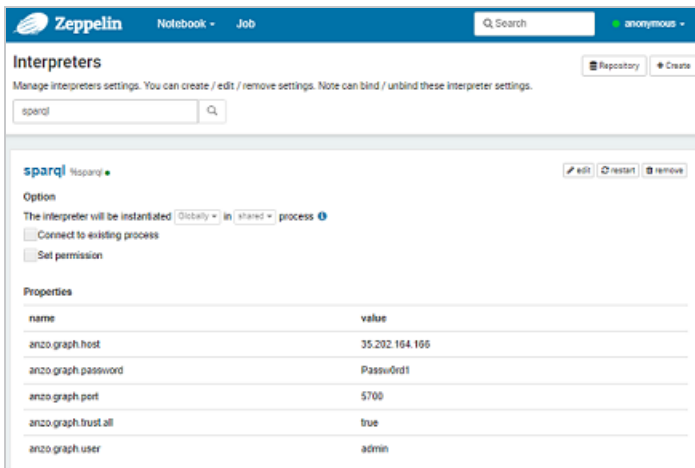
Zeppelin Notebook ▾ Job Search anonymous ▾

Interpreters

Repository + Create

Manage interpreters settings. You can create / edit / remove settings. Note can bind / unbind these interpreter settings.

sparql

sparql %sparql

edit restart remove

Option

The interpreter will be instantiated Globally ▾ in shared ▾ process

Connect to existing process

Set permission

Properties

| name | value |
|---|---|
| anzo.graph.host | 35.202.164.166 |
| anzo.graph.password | Passw0rd1 |
| anzo.graph.port | 5700 |
| anzo.graph.trust.all | true |
| anzo.graph.user | admin |